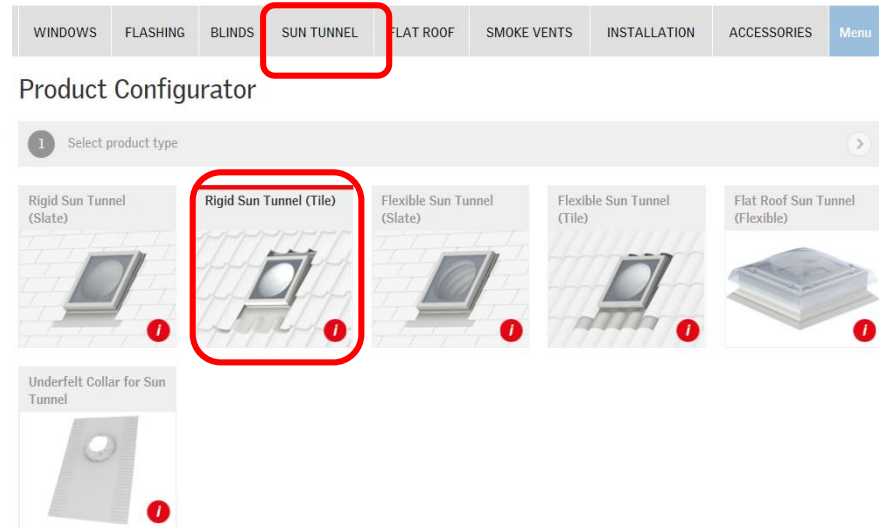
WINDOWS FLASHING BLINDS SUN TUNNEL FLAT ROOF SMOKE VENTS INSTALLATION ACCESSORIES Menu

Product Configurator

1 Select product type

Rigid Sun Tunnel (Slate)

i

Rigid Sun Tunnel (Tile)

i

Flexible Sun Tunnel (Slate)

i

Flexible Sun Tunnel (Tile)

i

Flat Roof Sun Tunnel (Flexible)

i

Underfelt Collar for Sun Tunnel

i